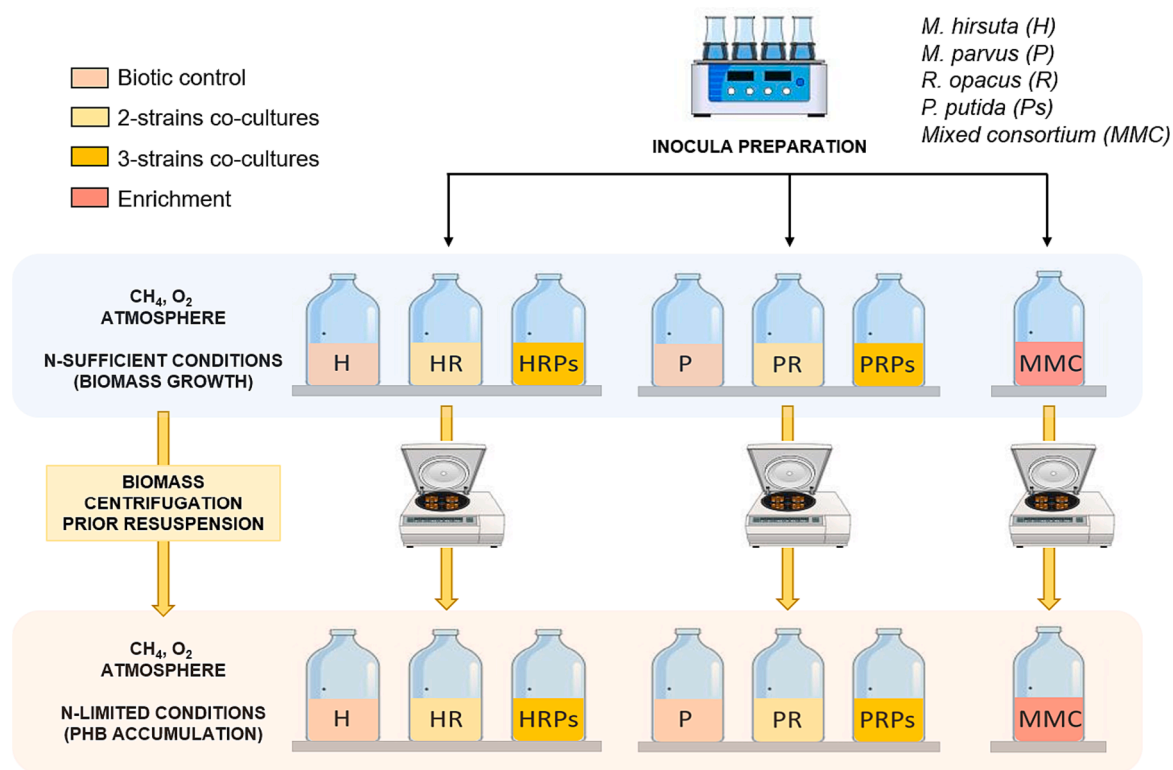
Biotic control
2-strains co-cultures
3-strains co-cultures
Enrichment

INOCULA PREPARATION

M. hirsuta (H)
M. parvus (P)
R. opacus (R)
P. putida (Ps)
Mixed consortium (MMC)

$CH_4$, $O_2$
ATMOSPHERE

N-SUFFICIENT CONDITIONS
(BIOMASS GROWTH)

H HR HRPs P PR PRPs MMC

BIOMASS
CENTRIFUGATION
PRIOR RESUSPENSION

$CH_4$, $O_2$
ATMOSPHERE

N-LIMITED CONDITIONS
(PHB ACCUMULATION)

H HR HRPs P PR PRPs MMC